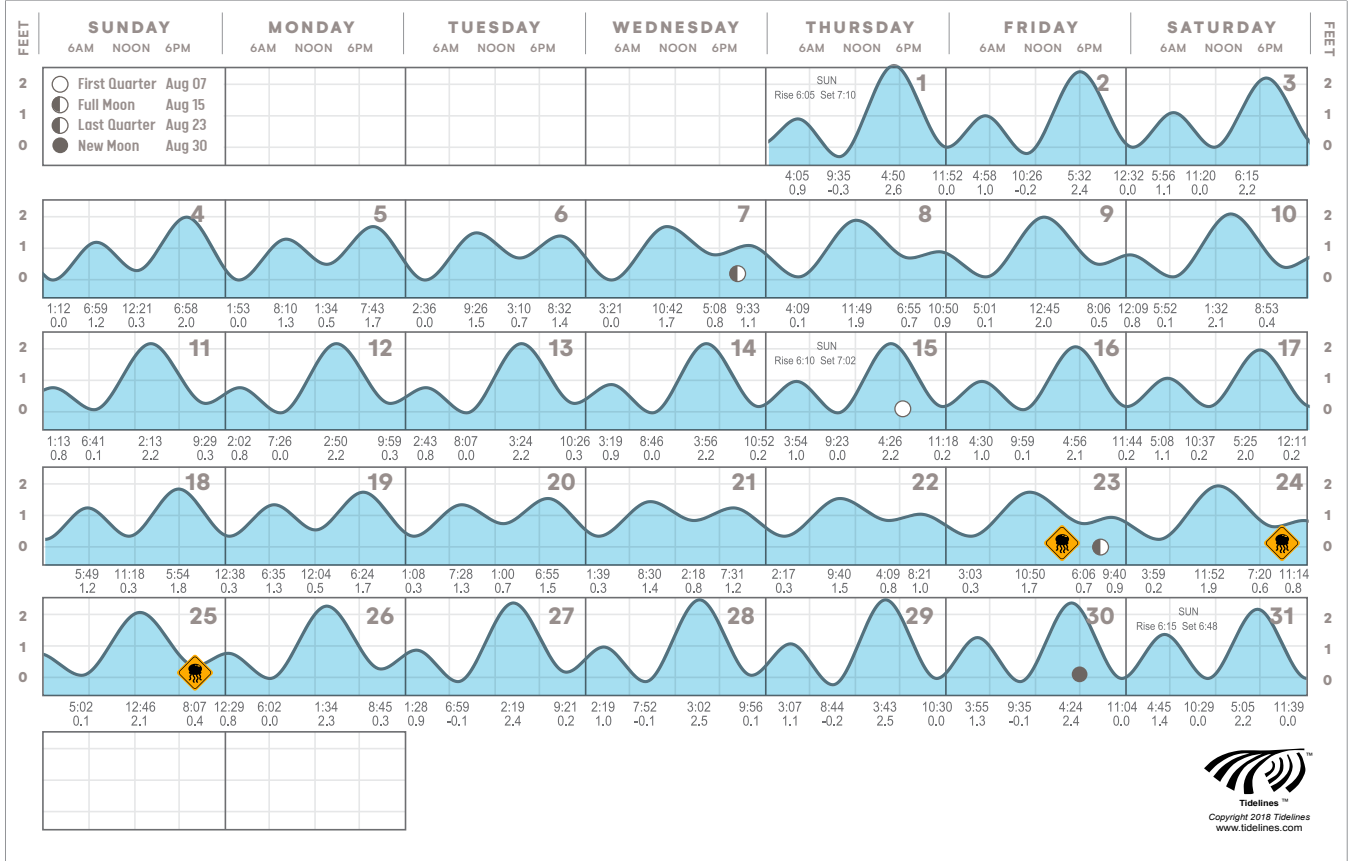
FEET | SUNDAY 6AM NOON 6PM | MONDAY 6AM NOON 6PM | TUESDAY 6AM NOON 6PM | WEDNESDAY 6AM NOON 6PM | THURSDAY 6AM NOON 6PM | FRIDAY 6AM NOON 6PM | SATURDAY 6AM NOON 6PM | FEET

2 1 0

First Quarter Aug 07
Full Moon Aug 15
Last Quarter Aug 23
New Moon Aug 30

SUN
Rise 6:05 Set 7:10

1 2 3

4:05 0.9 | 9:35 -0.3 | 4:50 2.6 | 11:52 0.0 | 4:58 1.0 | 10:26 -0.2 | 5:32 2.4 | 12:32 0.0 | 5:56 1.1 | 11:20 0.0 | 6:15 2.2

4 5 6 7 8 9 10

1:12 0.0 | 6:59 1.2 | 12:21 0.3 | 6:58 2.0 | 1:53 0.0 | 8:10 1.3 | 1:34 0.5 | 7:43 1.7 | 2:36 0.0 | 9:26 1.5 | 3:10 0.7 | 8:32 1.4 | 3:21 0.0 | 10:42 1.7 | 5:08 0.8 | 9:33 1.1 | 4:09 0.1 | 11:49 1.9 | 6:55 0.7 | 10:50 0.9 | 5:01 0.1 | 12:45 2.0 | 8:06 0.5 | 12:09 0.8 | 5:52 0.1 | 1:32 2.1 | 8:53 0.4

SUN
Rise 6:10 Set 7:02

11 12 13 14 15 16 17

1:13 0.8 | 6:41 0.1 | 2:13 2.2 | 9:29 0.3 | 2:02 0.8 | 7:26 0.0 | 2:50 2.2 | 9:59 0.3 | 2:43 0.8 | 8:07 0.0 | 3:24 2.2 | 10:26 0.3 | 3:19 0.9 | 8:46 0.0 | 3:56 2.2 | 10:52 0.2 | 3:54 1.0 | 9:23 0.0 | 4:26 2.2 | 11:18 0.2 | 4:30 1.0 | 9:59 0.1 | 4:56 2.1 | 11:44 0.2 | 5:08 1.1 | 10:37 0.2 | 5:25 2.0 | 12:11 0.2

18 19 20 21 22 23 24

5:49 1.2 | 11:18 0.3 | 5:54 1.8 | 12:38 0.3 | 6:35 1.3 | 12:04 0.5 | 6:24 1.7 | 1:08 0.3 | 7:28 1.3 | 1:00 0.7 | 6:55 1.5 | 1:39 0.3 | 8:30 1.4 | 2:18 0.8 | 7:31 1.2 | 2:17 0.3 | 9:40 1.5 | 4:09 0.8 | 8:21 1.0 | 3:03 0.3 | 10:50 1.7 | 6:06 0.7 | 9:40 0.9 | 3:59 0.2 | 11:52 1.9 | 7:20 0.6 | 11:14 0.8

SUN
Rise 6:15 Set 6:48

25 26 27 28 29 30 31

5:02 0.1 | 12:46 2.1 | 8:07 0.4 | 12:29 0.8 | 6:02 0.0 | 1:34 2.3 | 8:45 0.3 | 1:28 0.9 | 6:59 -0.1 | 2:19 2.4 | 9:21 0.2 | 2:19 1.0 | 7:52 -0.1 | 3:02 2.5 | 9:56 0.1 | 3:07 1.1 | 8:44 -0.2 | 3:43 2.5 | 10:30 0.0 | 3:55 1.3 | 9:35 -0.1 | 4:24 2.4 | 11:04 0.0 | 4:45 1.4 | 10:29 0.0 | 5:05 2.2 | 11:39 0.0

Tidelines ™
Copyright 2018 Tidelines
www.tidelines.com